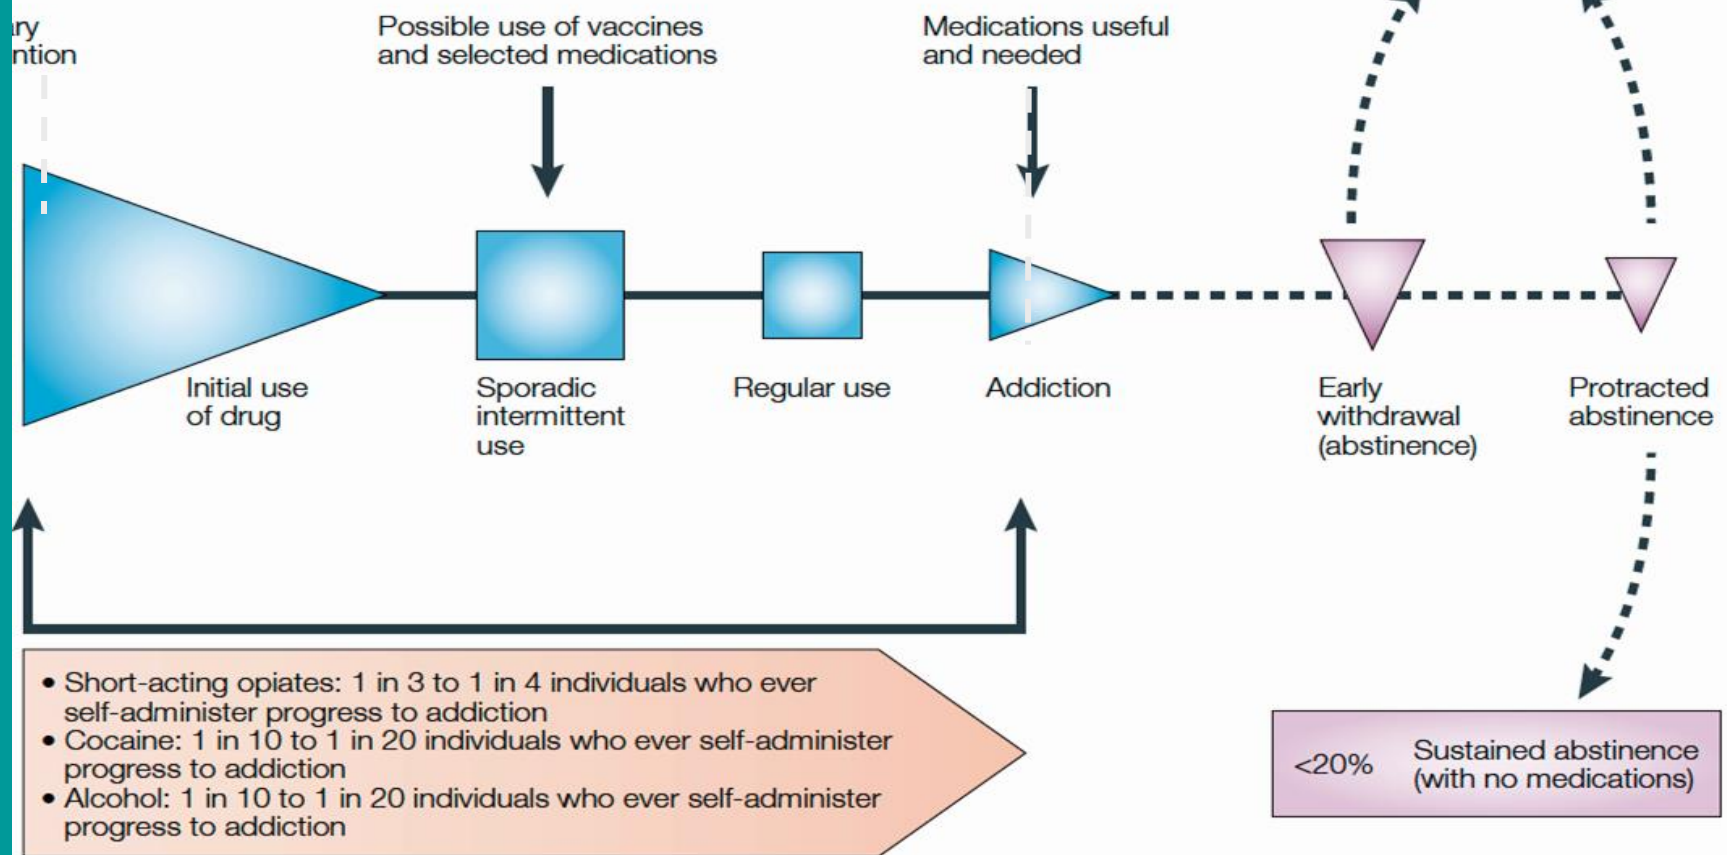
ry
ntion

Possible use of vaccines and selected medications

Medications useful and needed

Initial use of drug

Sporadic intermittent use

Regular use

Addiction

Early withdrawal (abstinence)

Protracted abstinence

• Short-acting opiates: 1 in 3 to 1 in 4 individuals who ever self-administer progress to addiction
• Cocaine: 1 in 10 to 1 in 20 individuals who ever self-administer progress to addiction
• Alcohol: 1 in 10 to 1 in 20 individuals who ever self-administer progress to addiction

<20% Sustained abstinence (with no medications)